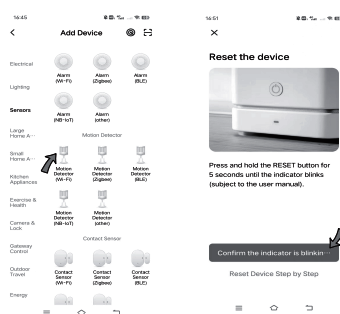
16:45

Add Device

Electrical
Lighting
Sensors
Large Home A···
Small Home A···
Kitchen Appliances
Exercise & Health
Camera & Lock
Gateway Control
Outdoor Travel
Energy

Alarm (Wi-Fi)
Alarm (Zigbee)
Alarm (BLE)
Alarm (NB-IoT)
Alarm (other)

Motion Detector

Motion Detector (Wi-Fi)
Motion Detector (Zigbee)
Motion Detector (BLE)
Motion Detector (NB-IoT)
Motion Detector (other)

Contact Sensor

Contact Sensor (Wi-Fi)
Contact Sensor (Zigbee)
Contact Sensor (BLE)

16:51

×

Reset the device

Press and hold the RESET button for 5 seconds until the indicator blinks (subject to the user manual).

Confirm the indicator is blinkin···

Reset Device Step by Step